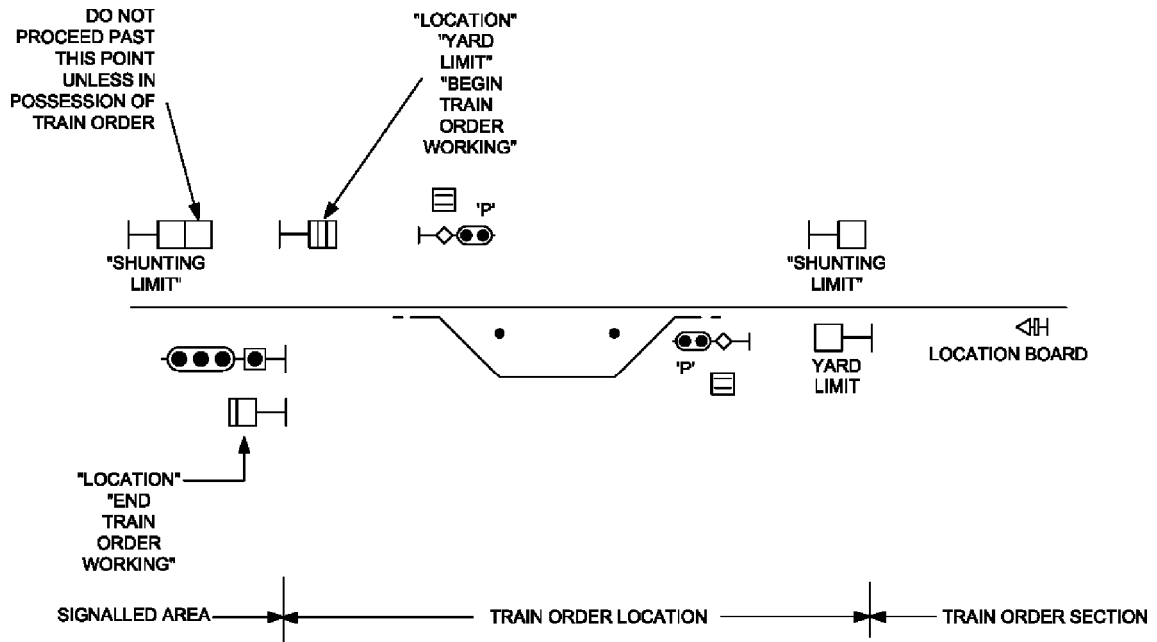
DO NOT PROCEED PAST THIS POINT UNLESS IN POSSESSION OF TRAIN ORDER

"LOCATION" "YARD LIMIT" "BEGIN TRAIN ORDER WORKING"

'P'

"SHUNTING LIMIT"

"SHUNTING LIMIT"

'P'

YARD LIMIT

LOCATION BOARD

"LOCATION" "END TRAIN ORDER WORKING"

SIGNALLED AREA

TRAIN ORDER LOCATION

TRAIN ORDER SECTION